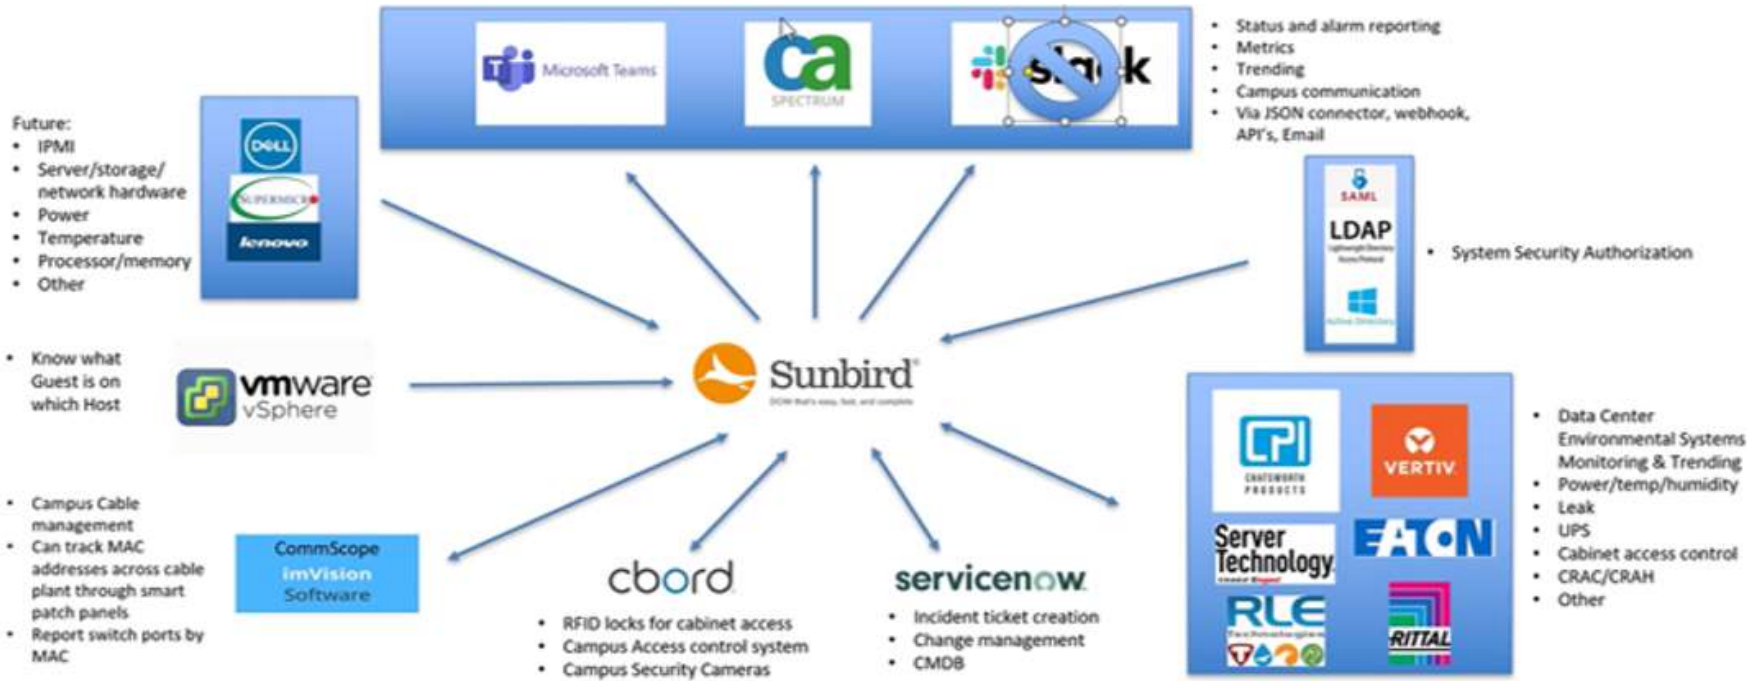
Microsoft Teams

ca
SPECTRUM

slack

- Status and alarm reporting
- Metrics
- Trending
- Campus communication
- Via JSON connector, webhook, API's, Email

Future:
- IPMI
- Server/storage/ network hardware
- Power
- Temperature
- Processor/memory
- Other

DELL
SUPERMICRO
lenovo

SAML
LDAP
Active Directory

- System Security Authorization

- Know what Guest is on which Host

vmware vSphere

Sunbird
DCIM that's easy, fast, and complete

CPI CHATSWORTH PRODUCTS
VERTIV
Server Technology
EATON
RLE Technologies
RITTAL

- Data Center Environmental Systems Monitoring & Trending
- Power/temp/humidity
- Leak
- UPS
- Cabinet access control
- CRAC/CRAH
- Other

- Campus Cable management
- Can track MAC addresses across cable plant through smart patch panels
- Report switch ports by MAC

CommScope
imVision
Software

cbord
- RFID locks for cabinet access
- Campus Access control system
- Campus Security Cameras

servicenow.
- Incident ticket creation
- Change management
- CMDB